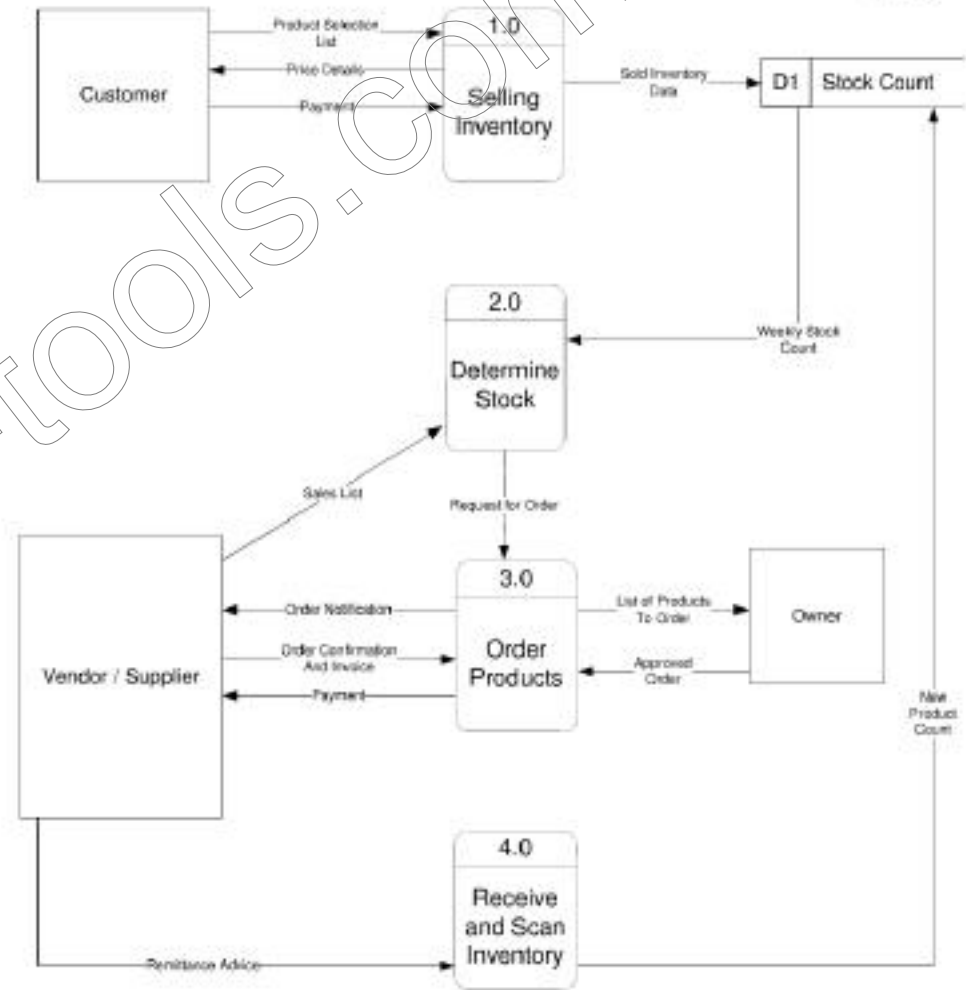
Customer

Product Selection List

Price Details

Payment

1.0

Selling Inventory

Sold Inventory Data

D1

Stock Count

2.0

Determine Stock

Weekly Stock Count

Sales List

Request for Order

3.0

Order Products

Vendor / Supplier

Order Notification

Order Confirmation And Invoice

Payment

List of Products To Order

Owner

Approved Order

New Product Count

4.0

Receive and Scan Inventory

Remittance Advice